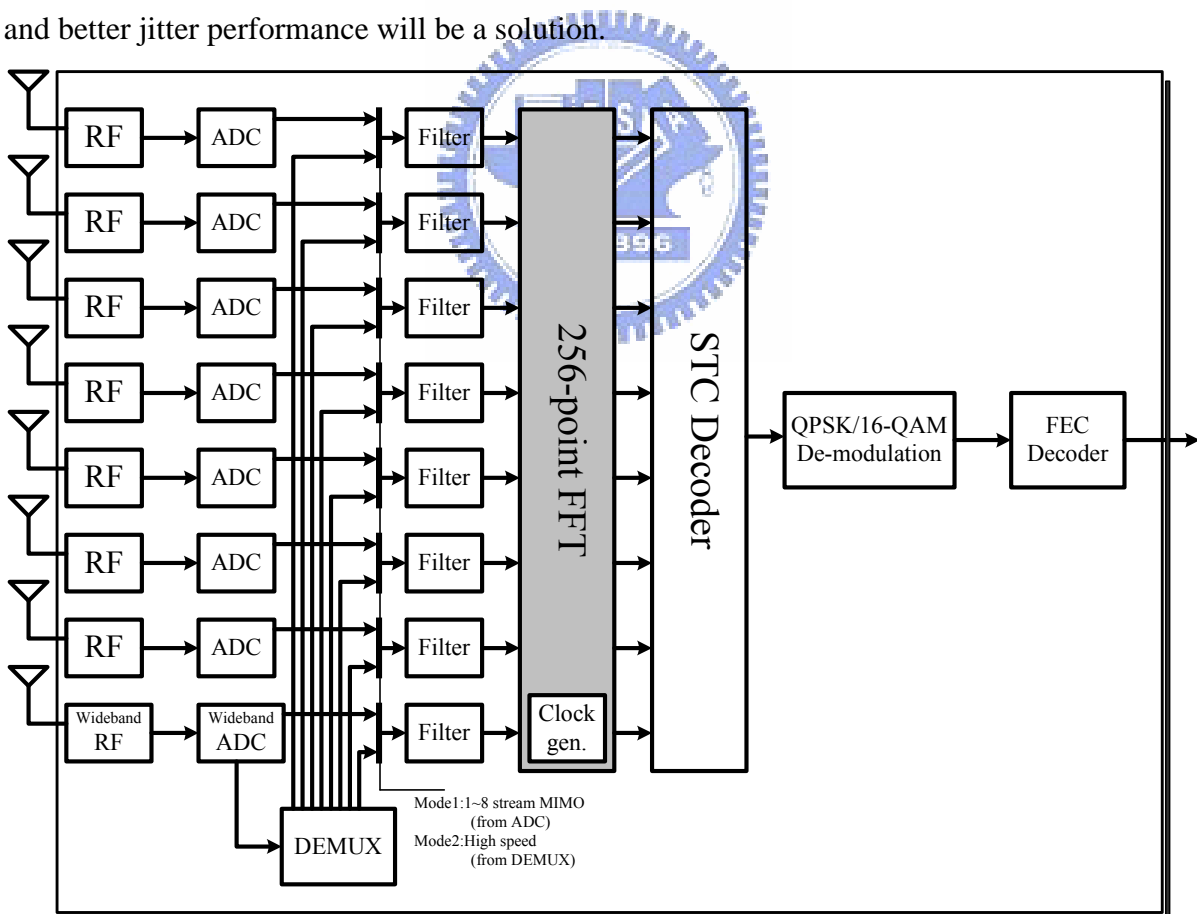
and better jitter performance will be a solution.

RF
ADC
Filter
RF
ADC
Filter
RF
ADC
Filter
RF
ADC
Filter
RF
ADC
Filter
RF
ADC
Filter
RF
ADC
Filter
Wideband RF
Wideband ADC
Filter

256-point FFT

Clock gen.

STC Decoder

QPSK/16-QAM De-modulation

FEC Decoder

DEMUX

Mode1:1~8 stream MIMO (from ADC)
Mode2:High speed (from DEMUX)